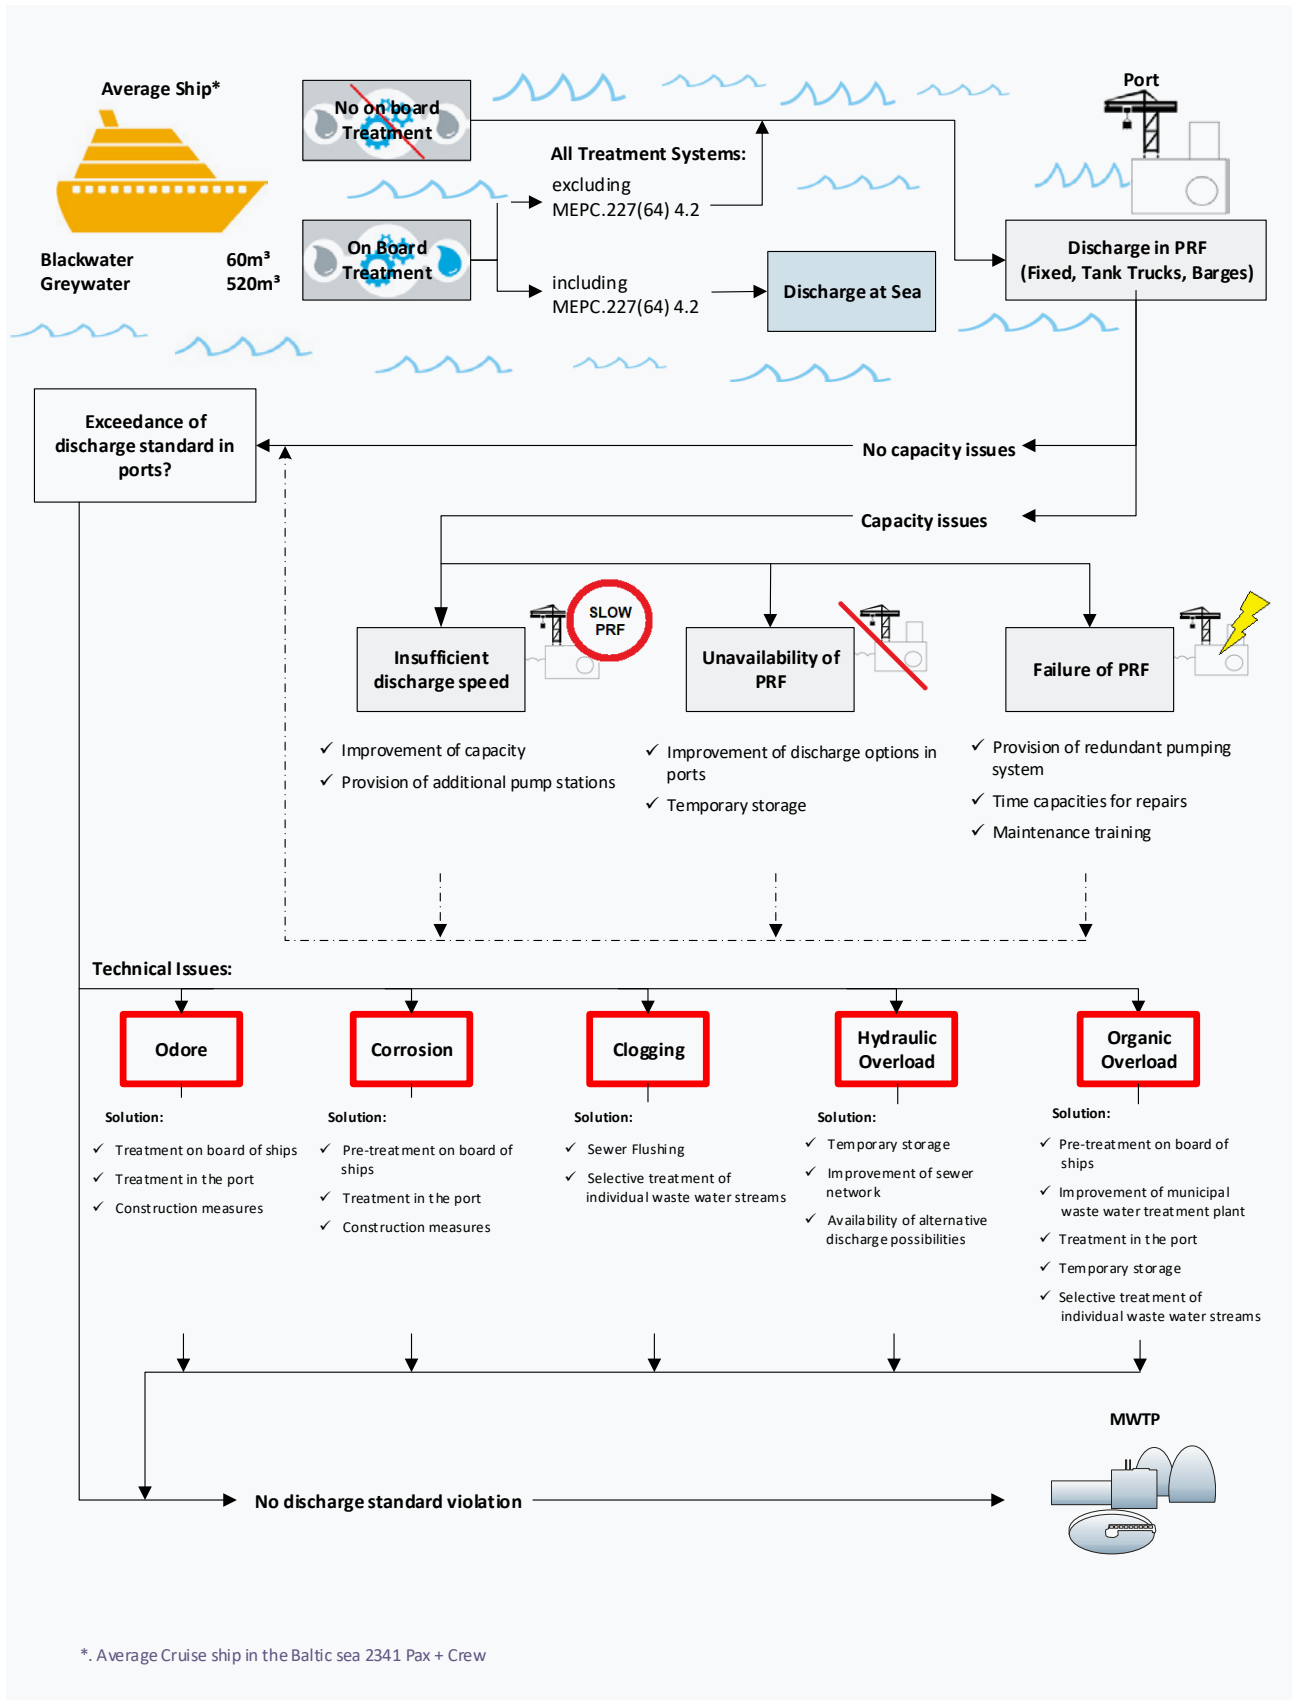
Average Ship*

Blackwater 60m³
Greywater 520m³

No on board Treatment

On Board Treatment

All Treatment Systems:
excluding MEPC.227(64) 4.2

including MEPC.227(64) 4.2

Discharge at Sea

Port

Discharge in PRF (Fixed, Tank Trucks, Barges)

Exceedance of discharge standard in ports?

No capacity issues

Capacity issues

Insufficient discharge speed

SLOW PRF

Unavailability of PRF

Failure of PRF

✓ Improvement of capacity
✓ Provision of additional pump stations

✓ Improvement of discharge options in ports
✓ Temporary storage

✓ Provision of redundant pumping system
✓ Time capacities for repairs
✓ Maintenance training

Technical Issues:

Odore

Solution:
✓ Treatment on board of ships
✓ Treatment in the port
✓ Construction measures

Corrosion

Solution:
✓ Pre-treatment on board of ships
✓ Treatment in the port
✓ Construction measures

Clogging

Solution:
✓ Sewer Flushing
✓ Selective treatment of individual waste water streams

Hydraulic Overload

Solution:
✓ Temporary storage
✓ Improvement of sewer network
✓ Availability of alternative discharge possibilities

Organic Overload

Solution:
✓ Pre-treatment on board of ships
✓ Improvement of municipal waste water treatment plant
✓ Treatment in the port
✓ Temporary storage
✓ Selective treatment of individual waste water streams

MWTP

No discharge standard violation

*. Average Cruise ship in the Baltic sea 2341 Pax + Crew